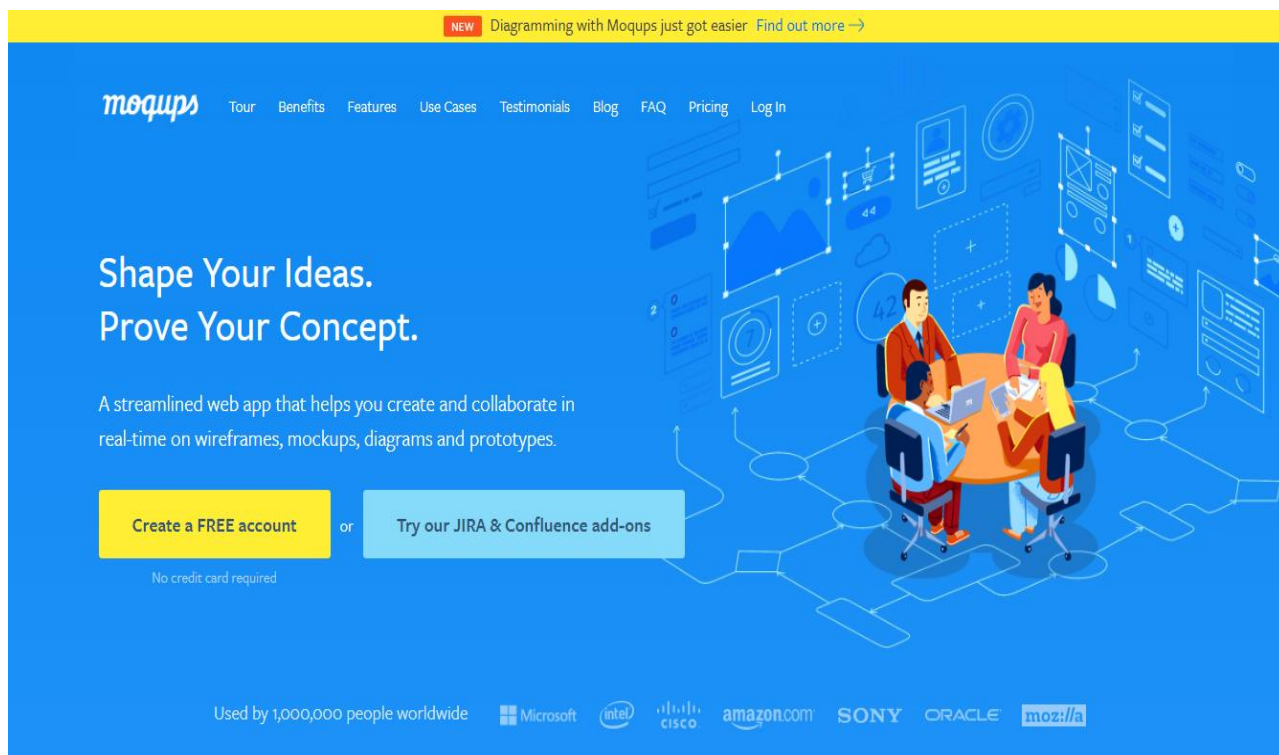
NEW Diagramming with Moqups just got easier Find out more →

moqups Tour Benefits Features Use Cases Testimonials Blog FAQ Pricing Log In

Shape Your Ideas.
Prove Your Concept.

A streamlined web app that helps you create and collaborate in real-time on wireframes, mockups, diagrams and prototypes.

Create a FREE account or Try our JIRA & Confluence add-ons

No credit card required

Used by 1,000,000 people worldwide Microsoft intel cisco amazon.com SONY ORACLE moz://a